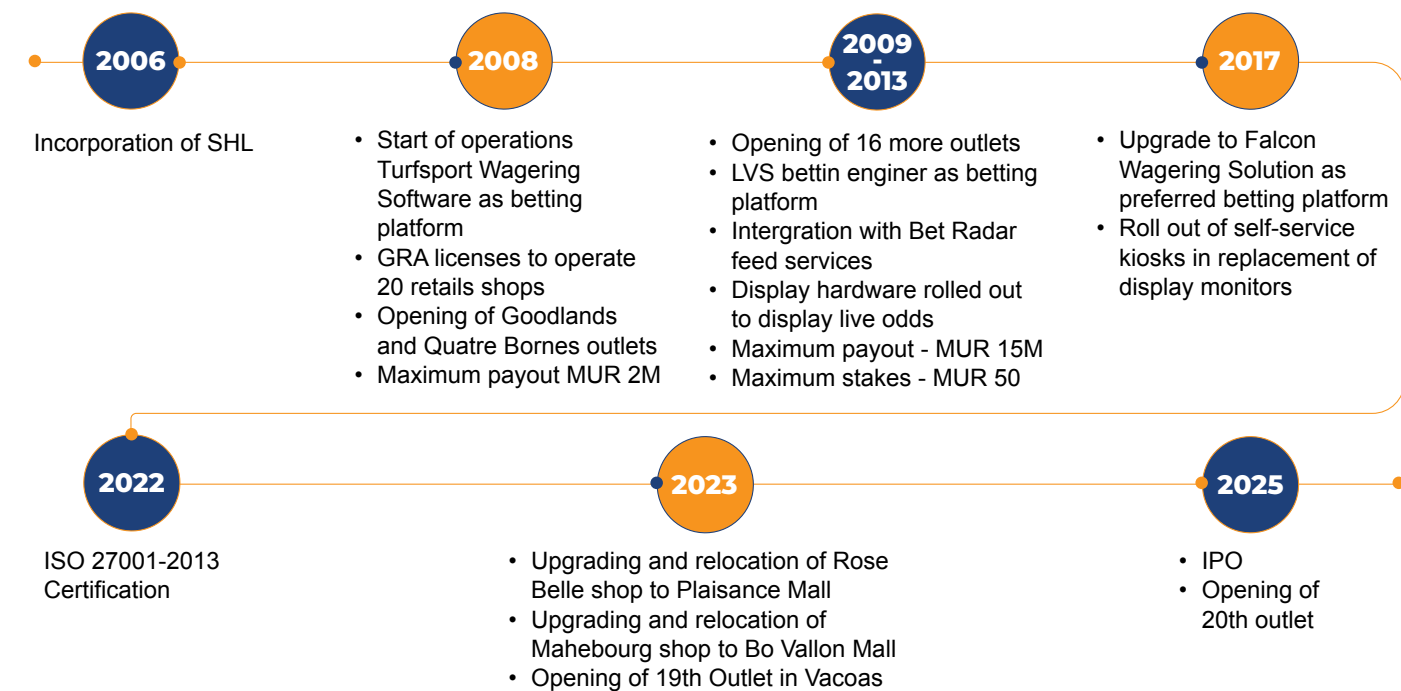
2006

Incorporation of SHL

2008

- Start of operations Turfsport Wagering Software as betting platform
- GRA licenses to operate 20 retails shops
- Opening of Goodlands and Quatre Bornes outlets
- Maximum payout MUR 2M

2009 - 2013

- Opening of 16 more outlets
- LVS bettin enginer as betting platform
- Intergration with Bet Radar feed services
- Display hardware rolled out to display live odds
- Maximum payout - MUR 15M
- Maximum stakes - MUR 50

2017

- Upgrade to Falcon Wagering Solution as preferred betting platform
- Roll out of self-service kiosks in replacement of display monitors

2022

ISO 27001-2013 Certification

2023

- Upgrading and relocation of Rose Belle shop to Plaisance Mall
- Upgrading and relocation of Mahebourg shop to Bo Vallon Mall
- Opening of 19th Outlet in Vacoas

2025

- IPO
- Opening of 20th outlet